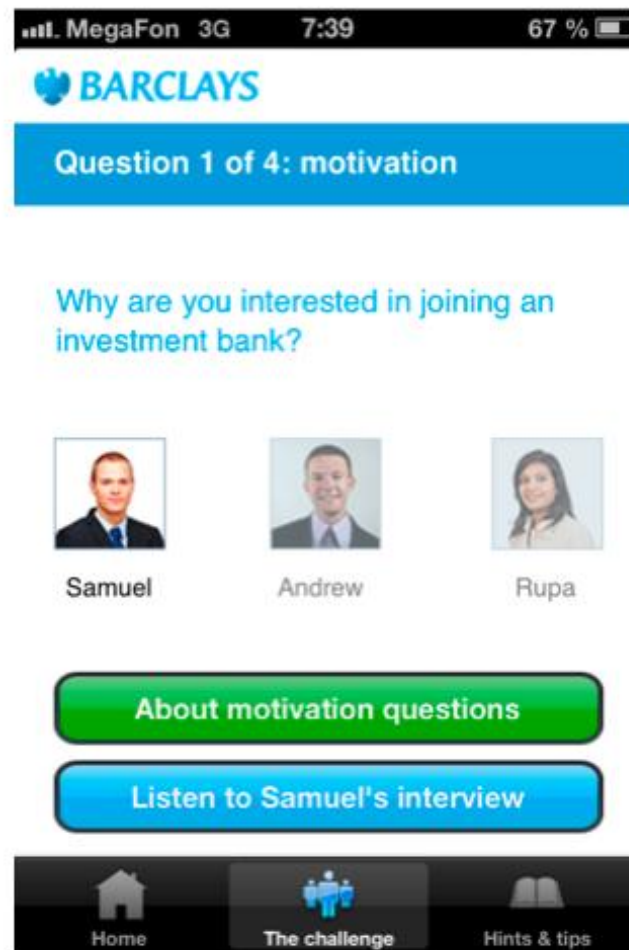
MegaFon 3G 7:39 67 %

BARCLAYS

Question 1 of 4: motivation

Why are you interested in joining an investment bank?

Samuel

Andrew

Rupa

About motivation questions

Listen to Samuel's interview

Home

The challenge

Hints & tips